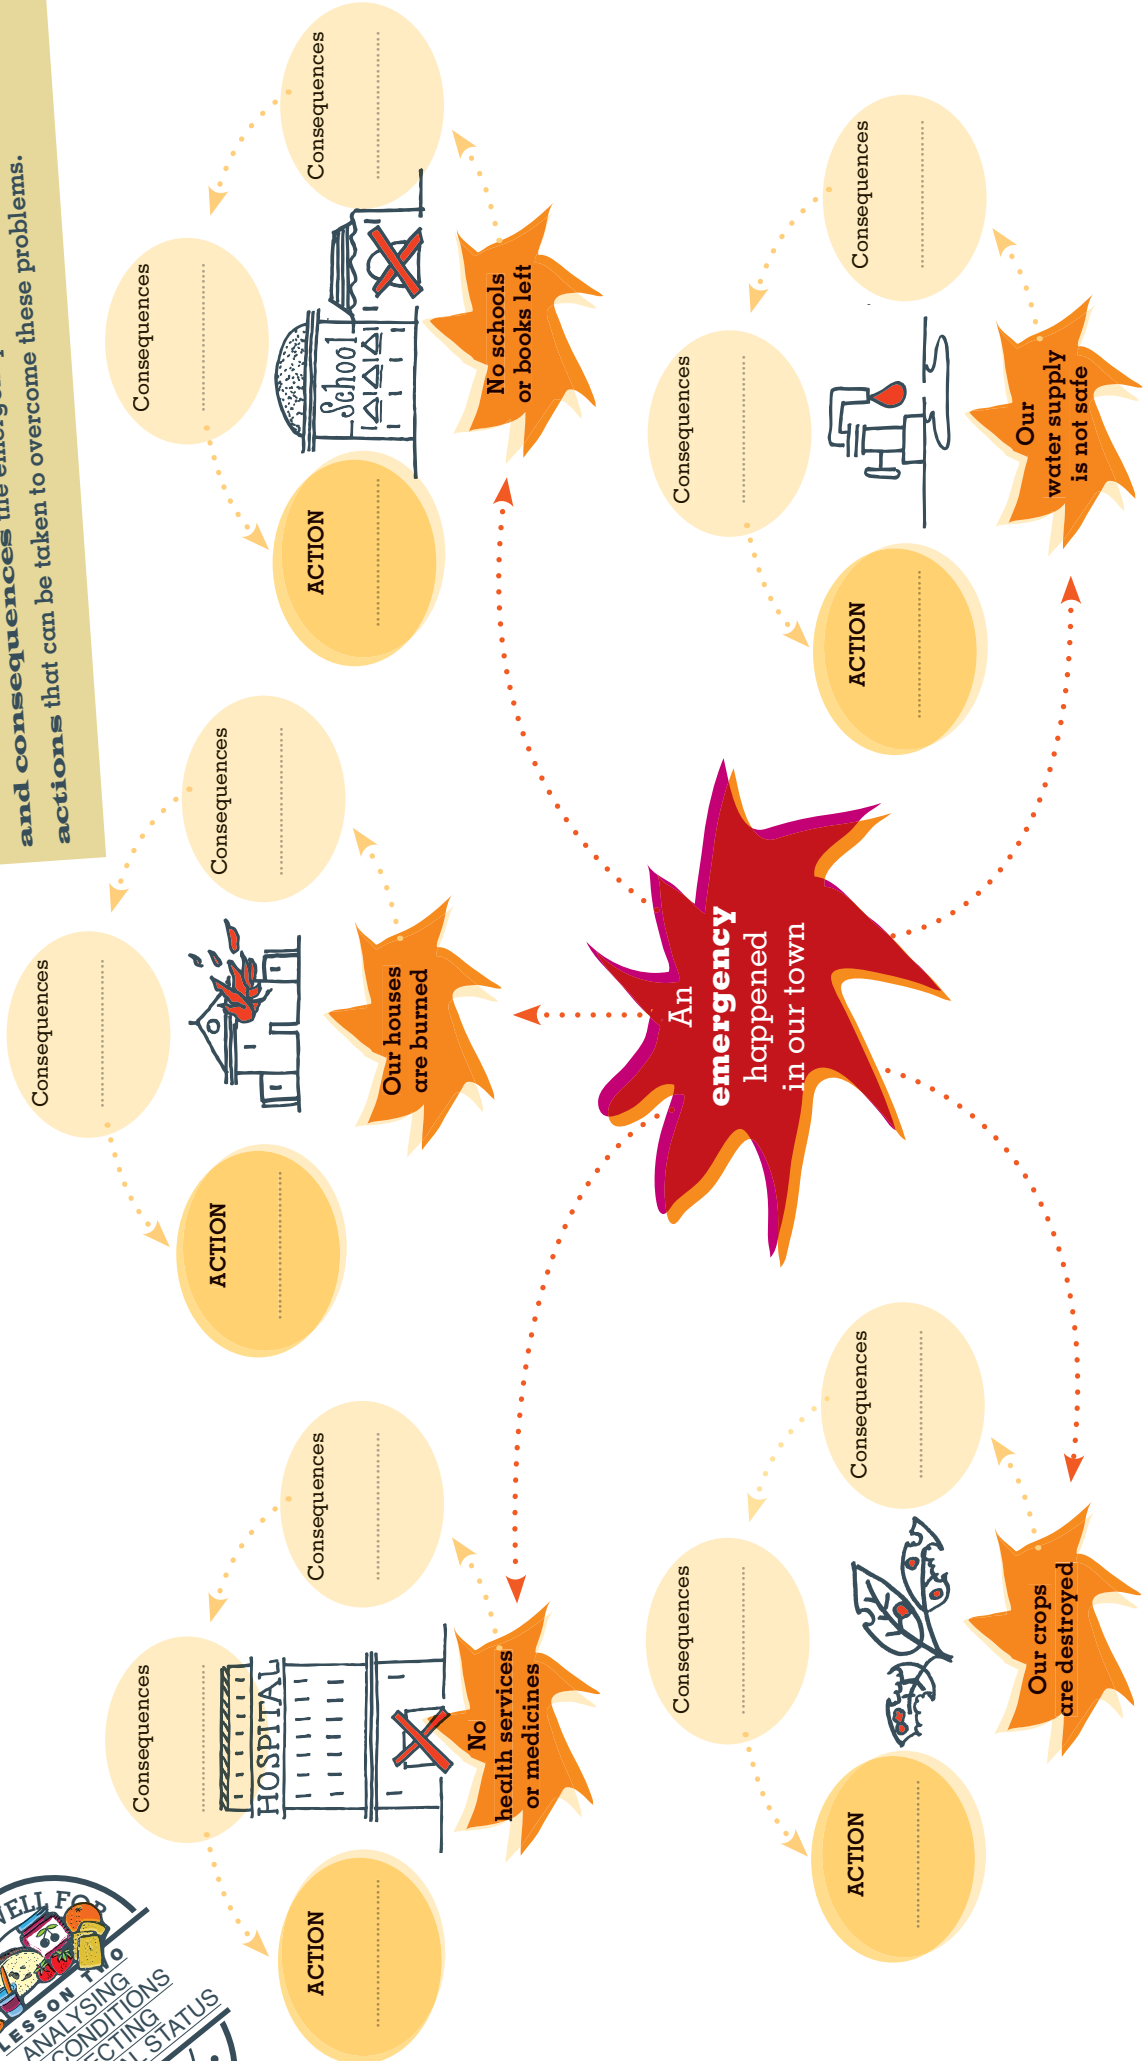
and consequences the emergency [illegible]
actions that can be taken to overcome these problems.

An emergency happened in our town

No schools or books left
Consequences
Consequences
ACTION
School

Our water supply is not safe
Consequences
Consequences
ACTION

Our houses are burned
Consequences
Consequences
ACTION

No health services or medicines
Consequences
Consequences
ACTION
HOSPITAL

Our crops are destroyed
Consequences
Consequences
ACTION

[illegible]WELL FO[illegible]
LESSON TWO
ANALYSING CONDITIONS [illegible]ECTING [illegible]AL STATUS